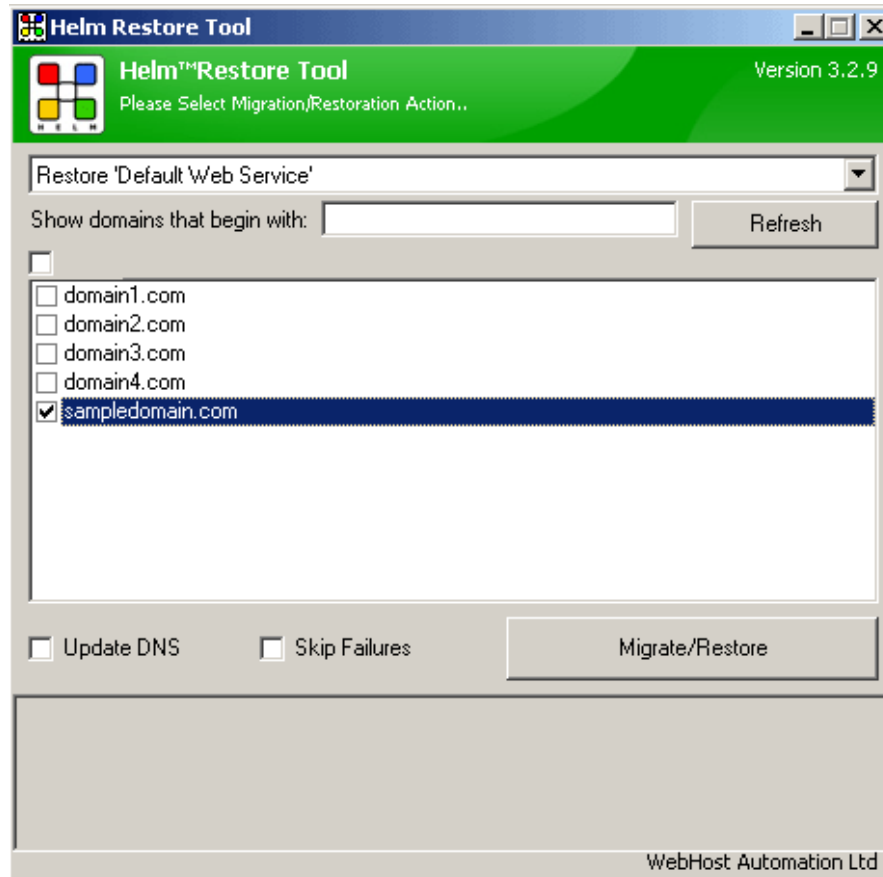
Helm Restore Tool

Helm™Restore Tool
Please Select Migration/Restoration Action..

Version 3.2.9

HELM

Restore 'Default Web Service'

Show domains that begin with:

Refresh

domain1.com
domain2.com
domain3.com
domain4.com
sampledomain.com

Update DNS

Skip Failures

Migrate/Restore

WebHost Automation Ltd